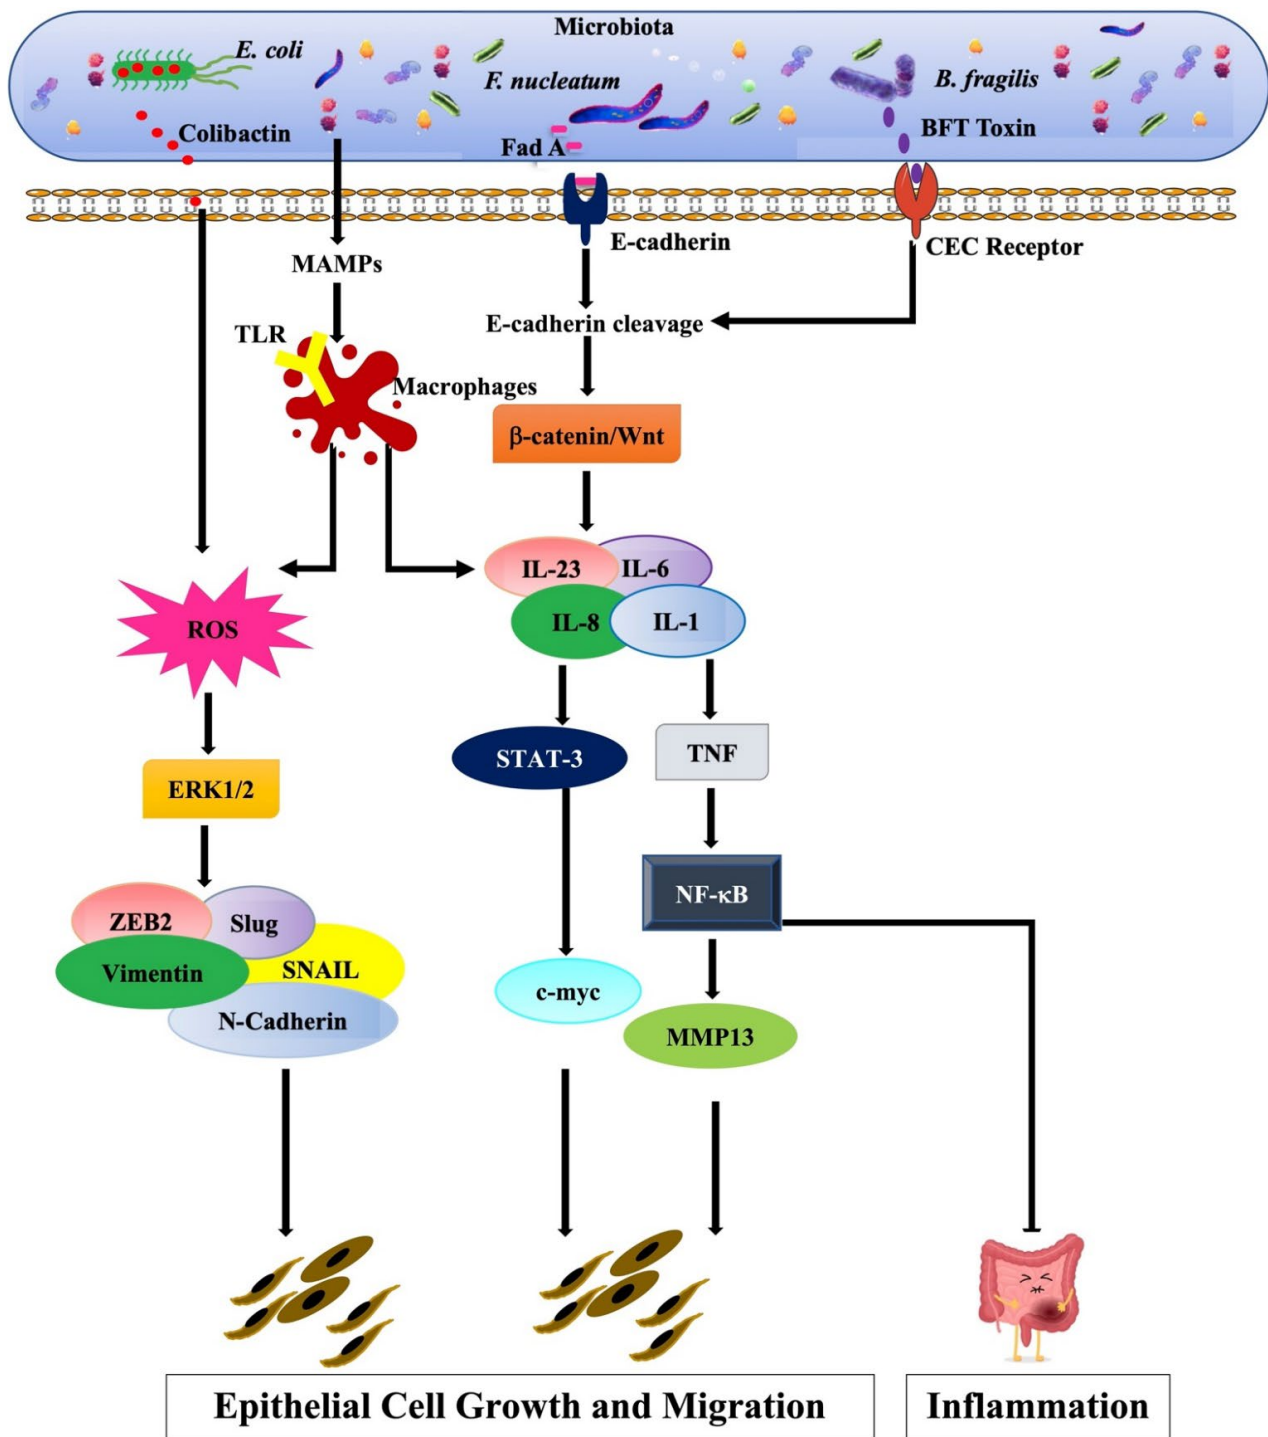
Microbiota
E. coli
F. nucleatum
B. fragilis
Colibactin
Fad A
BFT Toxin
E-cadherin
CEC Receptor
MAMPs
E-cadherin cleavage
TLR
Macrophages
β-catenin/Wnt
IL-23
IL-6
IL-8
IL-1
ROS
STAT-3
TNF
ERK1/2
NF-κB
ZEB2
Slug
Vimentin
SNAIL
N-Cadherin
c-myc
MMP13
Epithelial Cell Growth and Migration
Inflammation